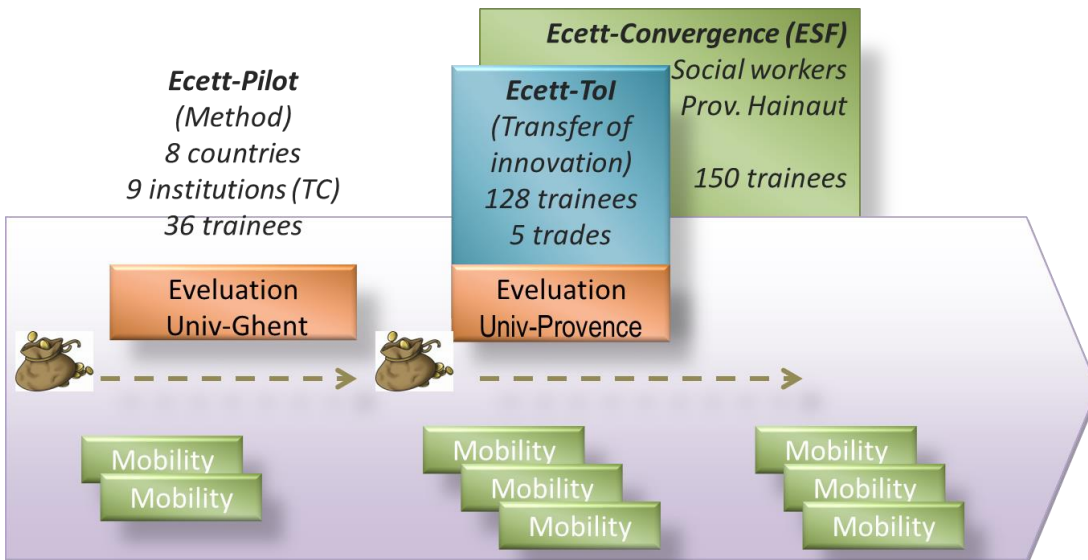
Ecett-Convergence (ESF)
Social workers
Prov. Hainaut

150 trainees

Ecett-Pilot
(Method)
8 countries
9 institutions (TC)
36 trainees

Ecett-ToI
(Transfer of innovation)
128 trainees
5 trades

Eveluation
Univ-Ghent

Eveluation
Univ-Provence

Mobility
Mobility

Mobility
Mobility
Mobility

Mobility
Mobility
Mobility